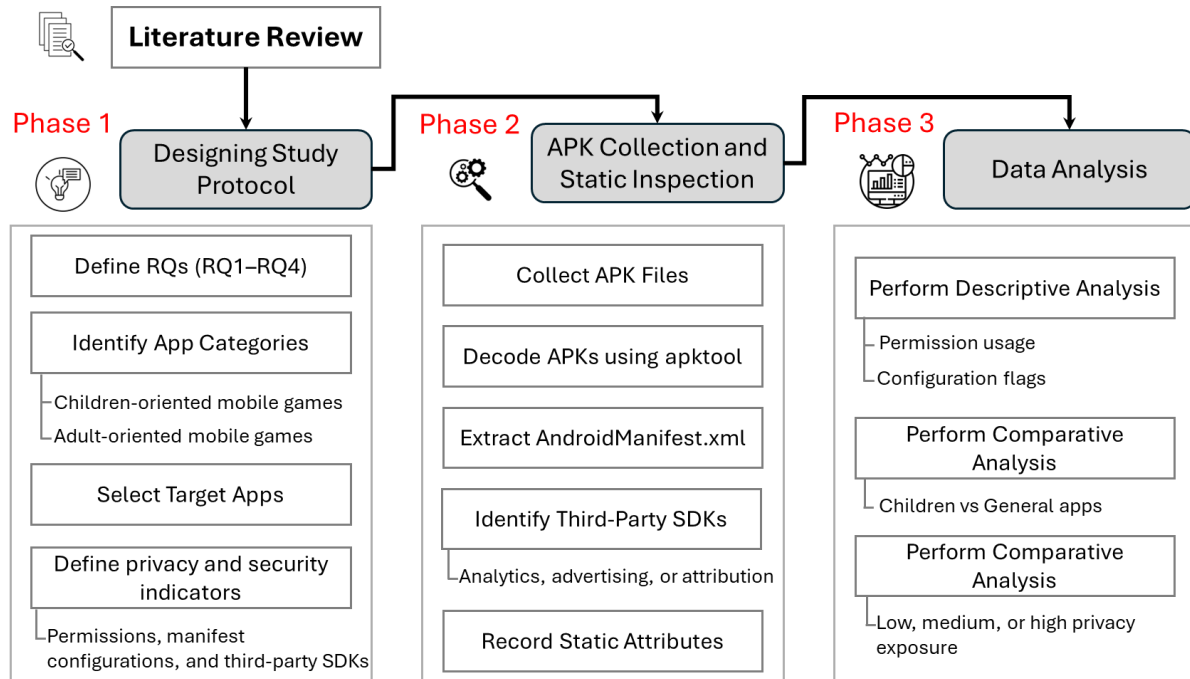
Literature Review

Phase 1

Designing Study Protocol

Phase 2

APK Collection and Static Inspection

Phase 3

Data Analysis

Define RQs (RQ1–RQ4)

Identify App Categories

Children-oriented mobile games

Adult-oriented mobile games

Select Target Apps

Define privacy and security indicators

Permissions, manifest configurations, and third-party SDKs

Collect APK Files

Decode APKs using apktool

Extract AndroidManifest.xml

Identify Third-Party SDKs

Analytics, advertising, or attribution

Record Static Attributes

Perform Descriptive Analysis

Permission usage

Configuration flags

Perform Comparative Analysis

Children vs General apps

Perform Comparative Analysis

Low, medium, or high privacy exposure